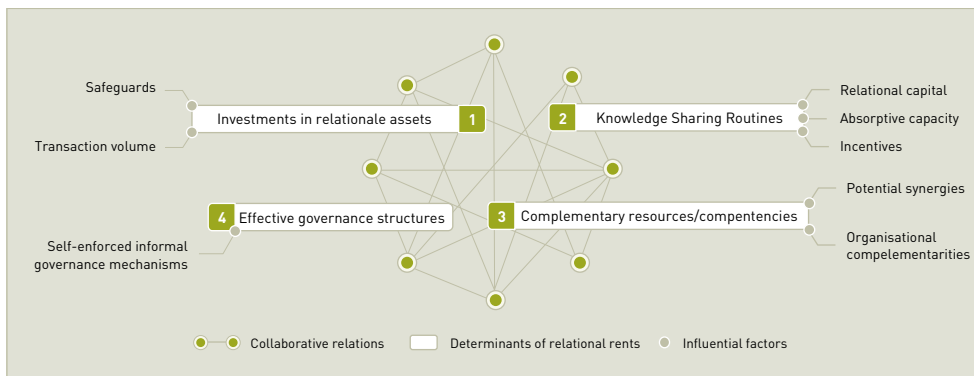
Safeguards

Transaction volume

Investments in relationale assets 1

2 Knowledge Sharing Routines

Relational capital

Absorptive capacity

Incentives

4 Effective governance structures

Self-enforced informal governance mechanisms

3 Complementary resources/compentencies

Potential synergies

Organisational compelementarities

Collaborative relations

Determinants of relational rents

Influential factors